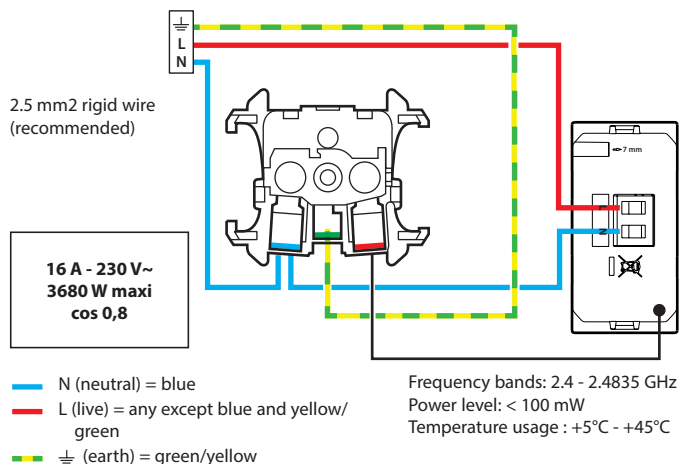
⏚
L
N

2.5 mm2 rigid wire (recommended)

16 A - 230 V~
3680 W maxi
cos 0,8

7 mm

N (neutral) = blue

L (live) = any except blue and yellow/ green

⏚ (earth) = green/yellow

Frequency bands: 2.4 - 2.4835 GHz
Power level: < 100 mW
Temperature usage : +5°C - +45°C